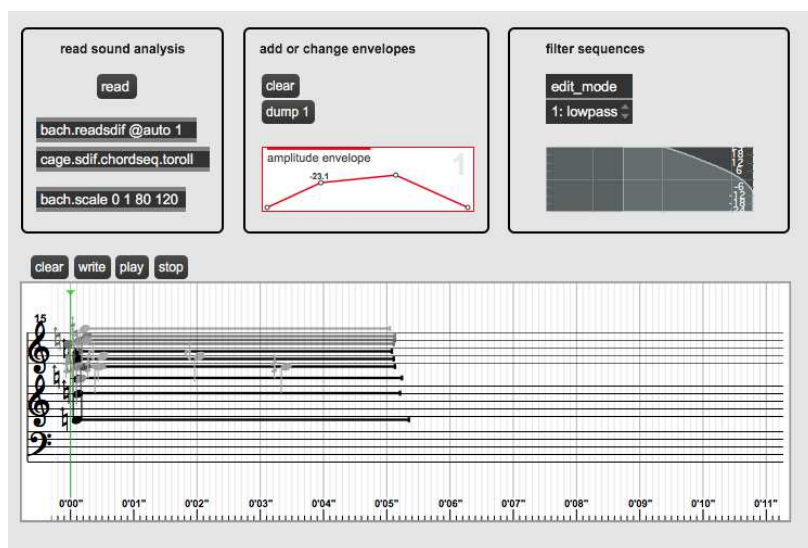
read sound analysis

read

bach.readsdif @auto 1

cage.sdif.chordseq.toroll

bach.scale 0 1 80 120

add or change envelopes

clear

dump 1

amplitude envelope

1

-23.1

filter sequences

edit_mode

1: lowpass

18
12
6
0
-6
-12
-18

clear write play stop

15

0'00" 0'01" 0'02" 0'03" 0'04" 0'05" 0'06" 0'07" 0'08" 0'09" 0'10" 0'11"